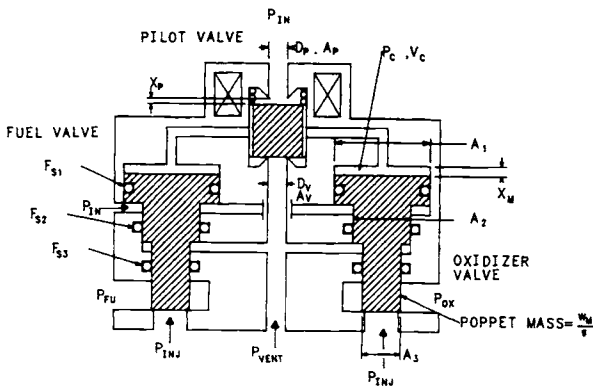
$P_{IN}$

PILOT VALVE

$D_P, A_P$

$P_C, V_C$

$X_P$

FUEL VALVE

$A_1$

$F_{S1}$

$X_M$

$D_V$

$A_V$

$P_{IN}$

$F_{S2}$

$A_2$

$F_{S3}$

OXIDIZER VALVE

$P_{FU}$

$P_{OX}$

POPPET MASS= $\frac{W_M}{g}$

$P_{INJ}$

$P_{VENT}$

$A_3$

$P_{INJ}$